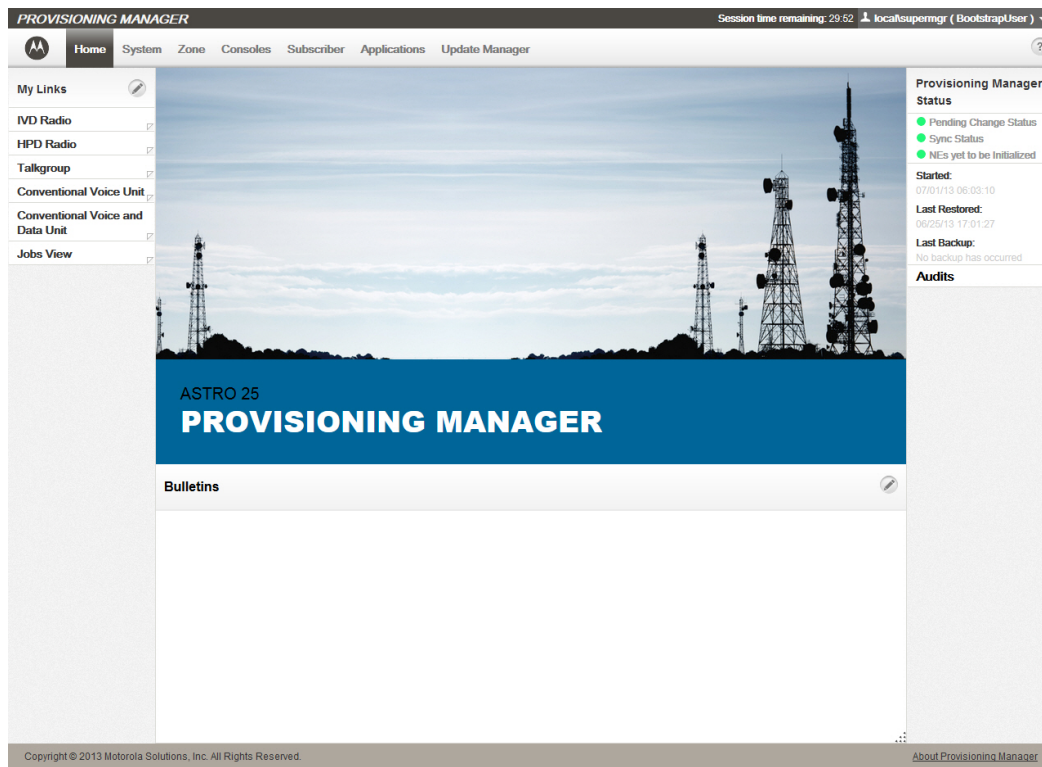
PROVISIONING MANAGER

Session time remaining: 29:52 local\supermgr ( BootstrapUser )

Home System Zone Consoles Subscriber Applications Update Manager

?

My Links

IVD Radio

HPD Radio

Talkgroup

Conventional Voice Unit

Conventional Voice and Data Unit

Jobs View

ASTRO 25

PROVISIONING MANAGER

Bulletins

Provisioning Manager Status

Pending Change Status

Sync Status

NEs yet to be Initialized

Started:

07/01/13 06:03:10

Last Restored:

06/25/13 17:01:27

Last Backup:

No backup has occurred

Audits

Copyright © 2013 Motorola Solutions, Inc. All Rights Reserved.

About Provisioning Manager